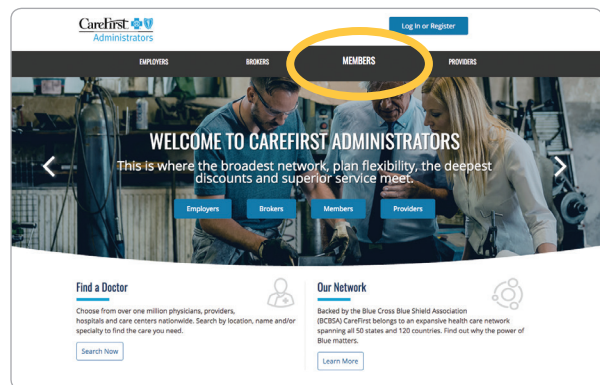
CareFirst
Administrators

Log In or Register

EMPLOYERS BROKERS MEMBERS PROVIDERS

WELCOME TO CAREFIRST ADMINISTRATORS

This is where the broadest network, plan flexibility, the deepest discounts and superior service meet.

Employers Brokers Members Providers

Find a Doctor

Choose from over one million physicians, providers, hospitals and care centers nationwide. Search by location, name and/or specialty to find the care you need.

Search Now

Our Network

Backed by the Blue Cross Blue Shield Association (BCBSA) CareFirst belongs to an expansive health care network spanning all 50 states and 120 countries. Find out why the power of Blue matters.

Learn More